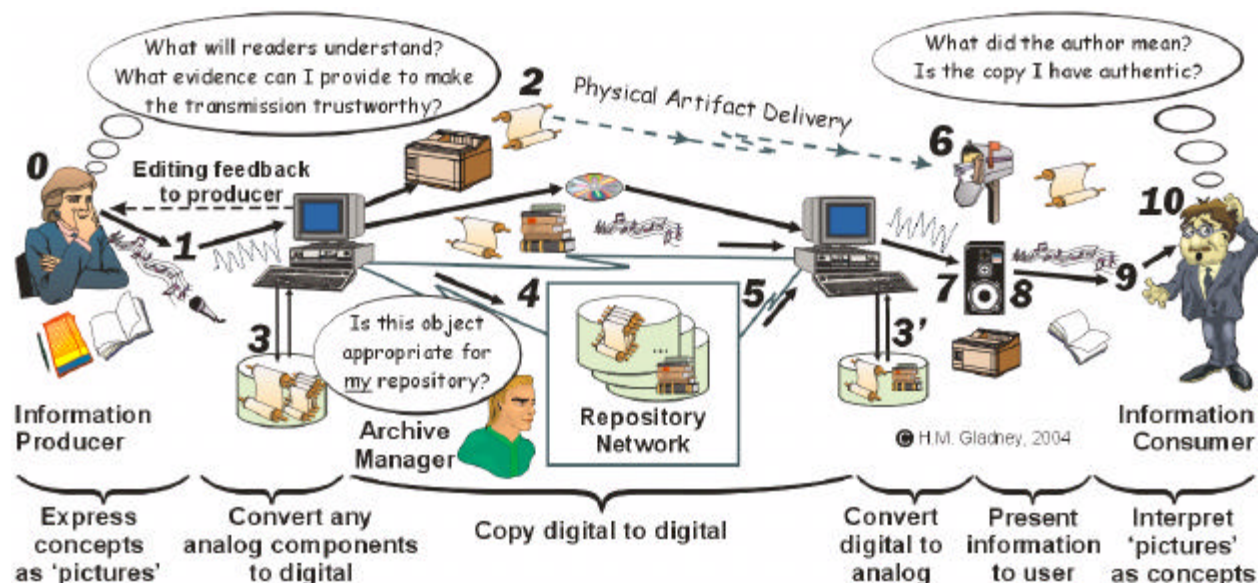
What will readers understand?
What evidence can I provide to make the transmission trustworthy?

2

Physical Artifact Delivery

What did the author mean?
Is the copy I have authentic?

0

Editing feedback to producer

1

6

10

3

4

5

7

8

9

3'

Is this object appropriate for my repository?

...

Information Producer

Archive Manager

Repository Network

© H.M. Gladney, 2004

Information Consumer

Express concepts as 'pictures'

Convert any analog components to digital

Copy digital to digital

Convert digital to analog

Present information to user

Interpret 'pictures' as concepts